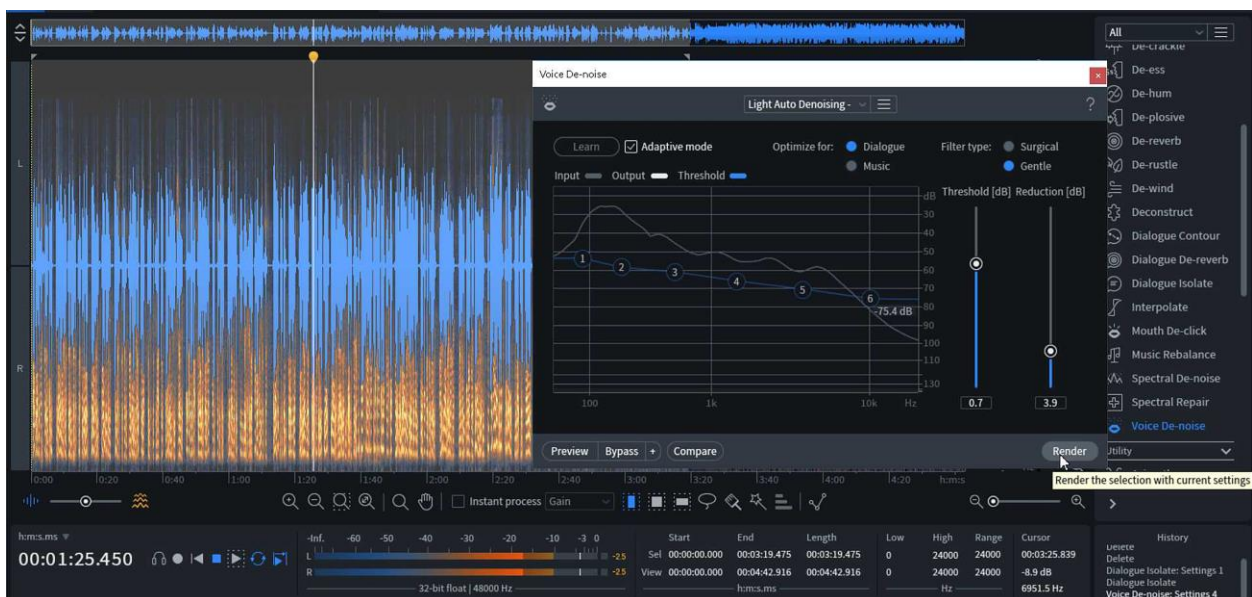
All

De-crackle
De-ess
De-hum
De-plosive
De-reverb
De-rustle
De-wind
Deconstruct
Dialogue Contour
Dialogue De-reverb
Dialogue Isolate
Interpolate
Mouth De-click
Music Rebalance
Spectral De-noise
Spectral Repair
Voice De-noise
Utility

Voice De-noise

Light Auto Denoising -

?

Learn
Adaptive mode
Optimize for: Dialogue
Music
Filter type: Surgical
Gentle

Input Output Threshold

Threshold [dB] Reduction [dB]

dB
30
40
50
60
70
80
90
100
110
130

1 2 3 4 5 6
-75.4 dB

100 1k 10k Hz

0.7
3.9

Preview Bypass + Compare
Render

Render the selection with current settings

L
R

0:00 0:20 0:40 1:00 1:20 1:40 2:00 2:20 2:40 3:00 3:20 3:40 4:00 4:20 h:m:s

Instant process Gain

h:m:s.ms
00:01:25.450

-Inf. -60 -50 -40 -30 -20 -10 -3 0
L -2.5
R -2.5
32-bit float | 48000 Hz

Start End Length
Sel 00:00:00.000 00:03:19.475 00:03:19.475
View 00:00:00.000 00:04:42.916 00:04:42.916
h:m:s.ms

Low High Range
0 24000 24000
0 24000 24000
Hz

Cursor
00:03:25.839
-8.9 dB
6951.5 Hz

History
Delete
Delete
Dialogue Isolate: Settings 1
Dialogue Isolate
Voice De-noise: Settings 4